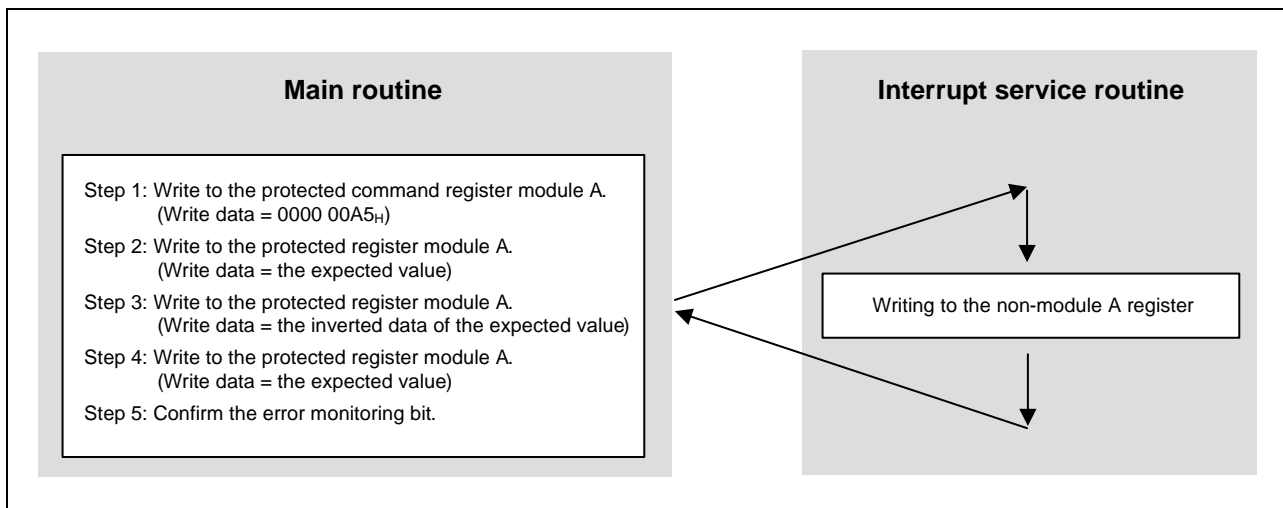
Main routine

Step 1: Write to the protected command register module A. (Write data = 0000 00A5$_H$)

Step 2: Write to the protected register module A. (Write data = the expected value)

Step 3: Write to the protected register module A. (Write data = the inverted data of the expected value)

Step 4: Write to the protected register module A. (Write data = the expected value)

Step 5: Confirm the error monitoring bit.

Interrupt service routine

Writing to the non-module A register